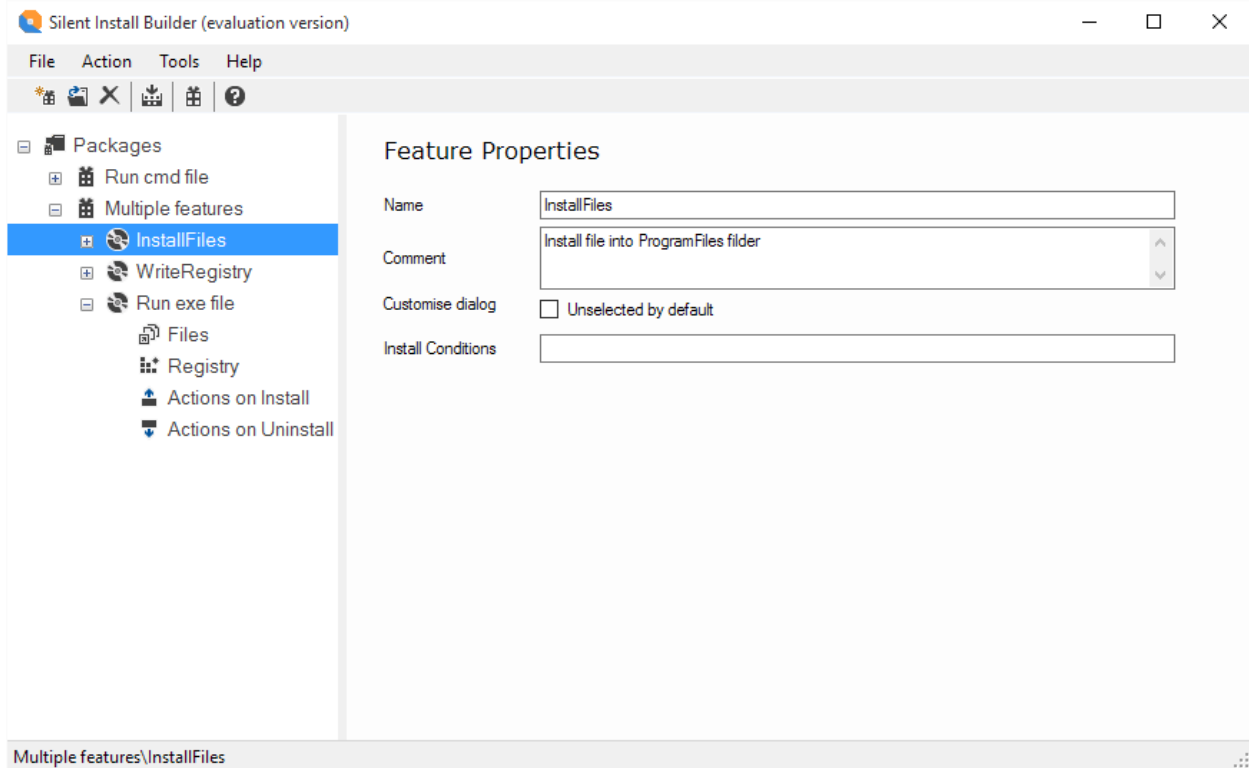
Silent Install Builder (evaluation version)

File Action Tools Help

Packages
Run cmd file
Multiple features
InstallFiles
WriteRegistry
Run exe file
Files
Registry
Actions on Install
Actions on Uninstall

Feature Properties

Name InstallFiles

Comment Install file into ProgramFiles filder

Customise dialog Unselected by default

Install Conditions

Multiple features\InstallFiles